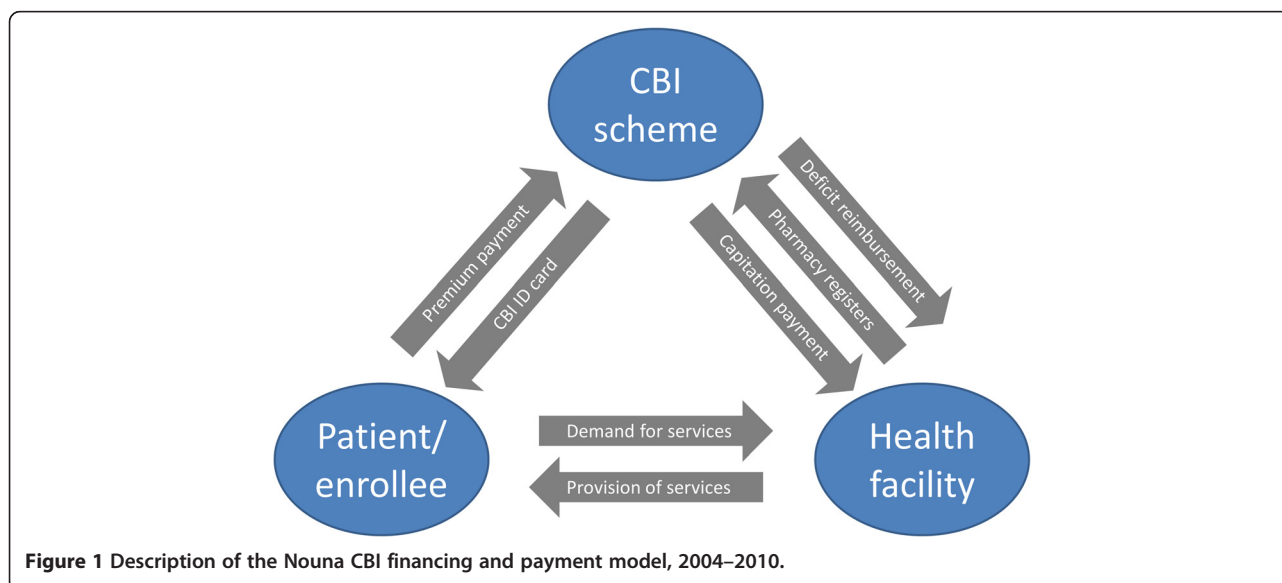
CBI scheme

Premium payment

CBI ID card

Capitation payment

Pharmacy registers

Deficit reimbursement

Patient/ enrollee

Demand for services

Provision of services

Health facility

**Figure 1 Description of the Nouna CBI financing and payment model, 2004–2010.**